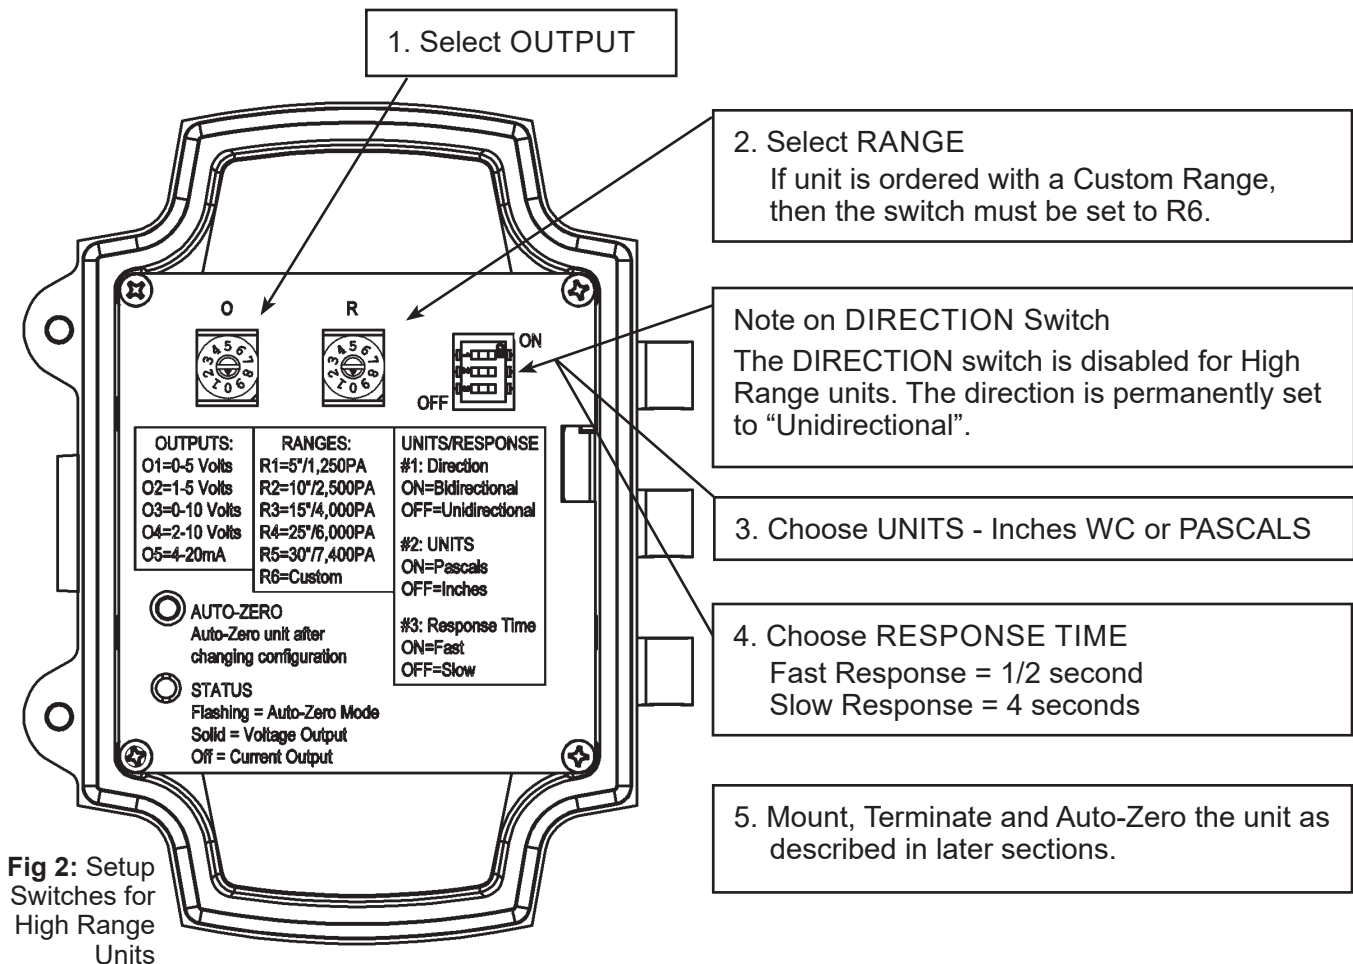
1. Select OUTPUT

2. Select RANGE
If unit is ordered with a Custom Range, then the switch must be set to R6.

O

R

ON

OFF

Note on DIRECTION Switch
The DIRECTION switch is disabled for High Range units. The direction is permanently set to “Unidirectional”.

| OUTPUTS: | RANGES: | UNITS/RESPONSE |
|---|---|---|
| O1=0-5 Volts | R1=5"/1,250PA | #1: Direction |
| O2=1-5 Volts | R2=10"/2,500PA | ON=Bidirectional |
| O3=0-10 Volts | R3=15"/4,000PA | OFF=Unidirectional |
| O4=2-10 Volts | R4=25"/6,000PA | #2: UNITS |
| O5=4-20mA | R5=30"/7,400PA | ON=Pascals |
| | R6=Custom | OFF=Inches |
| | | #3: Response Time |
| | | ON=Fast |
| | | OFF=Slow |

3. Choose UNITS - Inches WC or PASCALS

AUTO-ZERO
Auto-Zero unit after changing configuration

STATUS
Flashing = Auto-Zero Mode
Solid = Voltage Output
Off = Current Output

4. Choose RESPONSE TIME
Fast Response = 1/2 second
Slow Response = 4 seconds

5. Mount, Terminate and Auto-Zero the unit as described in later sections.

**Fig 2:** Setup Switches for High Range Units